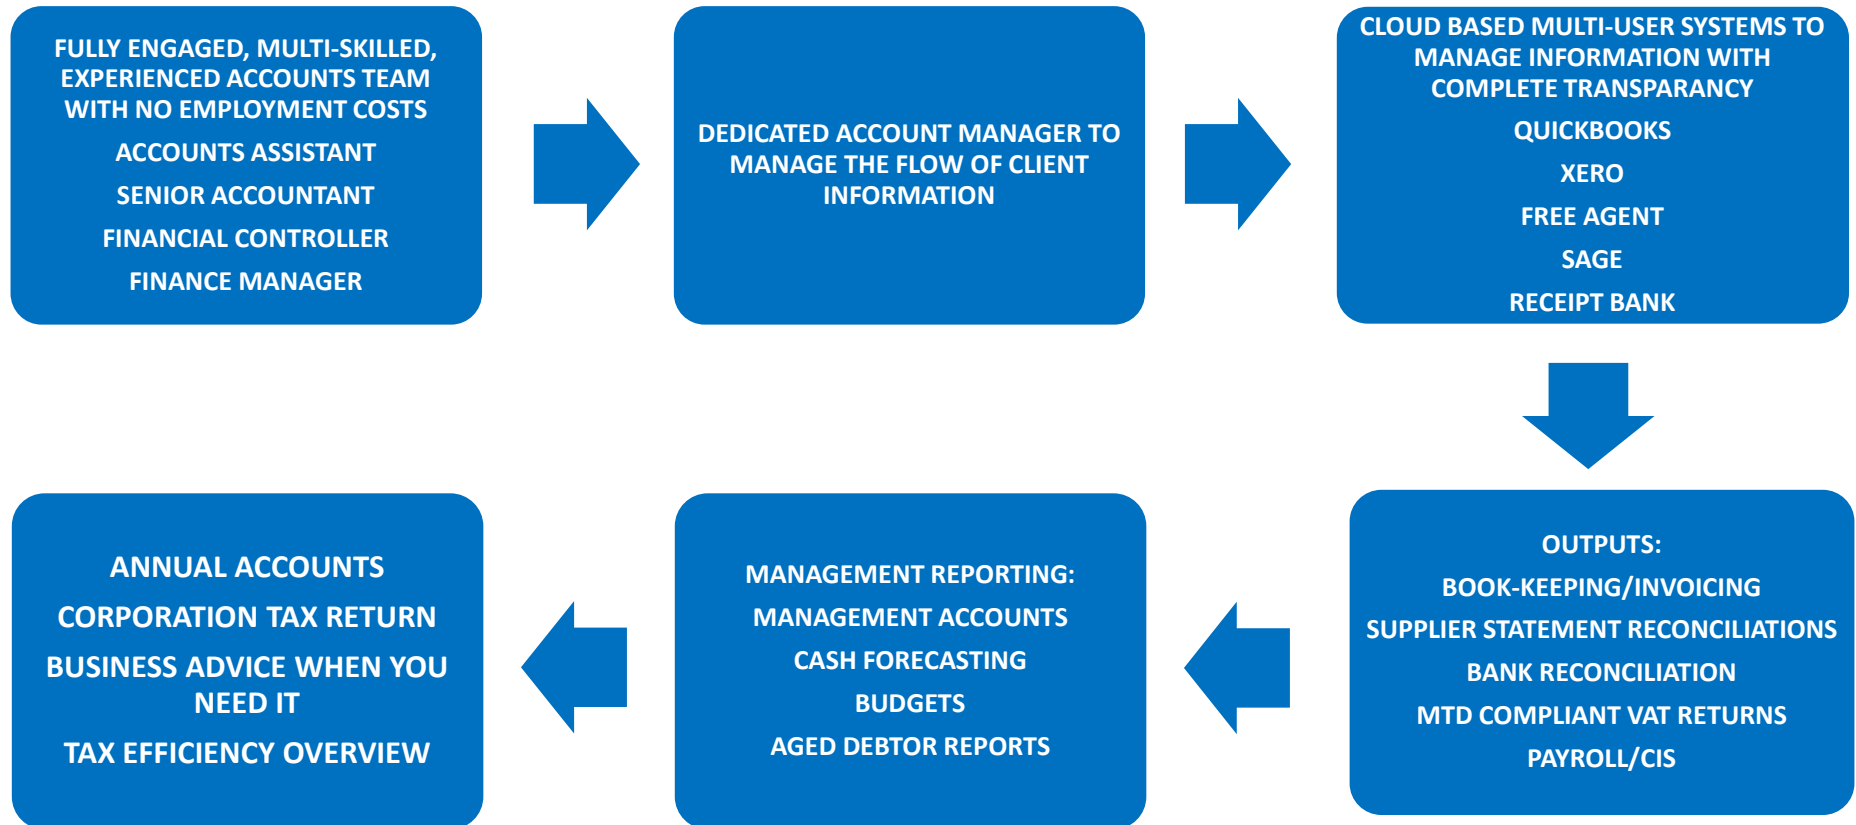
FULLY ENGAGED, MULTI-SKILLED, EXPERIENCED ACCOUNTS TEAM WITH NO EMPLOYMENT COSTS

ACCOUNTS ASSISTANT

SENIOR ACCOUNTANT

FINANCIAL CONTROLLER

FINANCE MANAGER

DEDICATED ACCOUNT MANAGER TO MANAGE THE FLOW OF CLIENT INFORMATION

CLOUD BASED MULTI-USER SYSTEMS TO MANAGE INFORMATION WITH COMPLETE TRANSPARANCY

QUICKBOOKS

XERO

FREE AGENT

SAGE

RECEIPT BANK

OUTPUTS:

BOOK-KEEPING/INVOICING

SUPPLIER STATEMENT RECONCILIATIONS

BANK RECONCILIATION

MTD COMPLIANT VAT RETURNS

PAYROLL/CIS

MANAGEMENT REPORTING:

MANAGEMENT ACCOUNTS

CASH FORECASTING

BUDGETS

AGED DEBTOR REPORTS

ANNUAL ACCOUNTS

CORPORATION TAX RETURN

BUSINESS ADVICE WHEN YOU NEED IT

TAX EFFICIENCY OVERVIEW